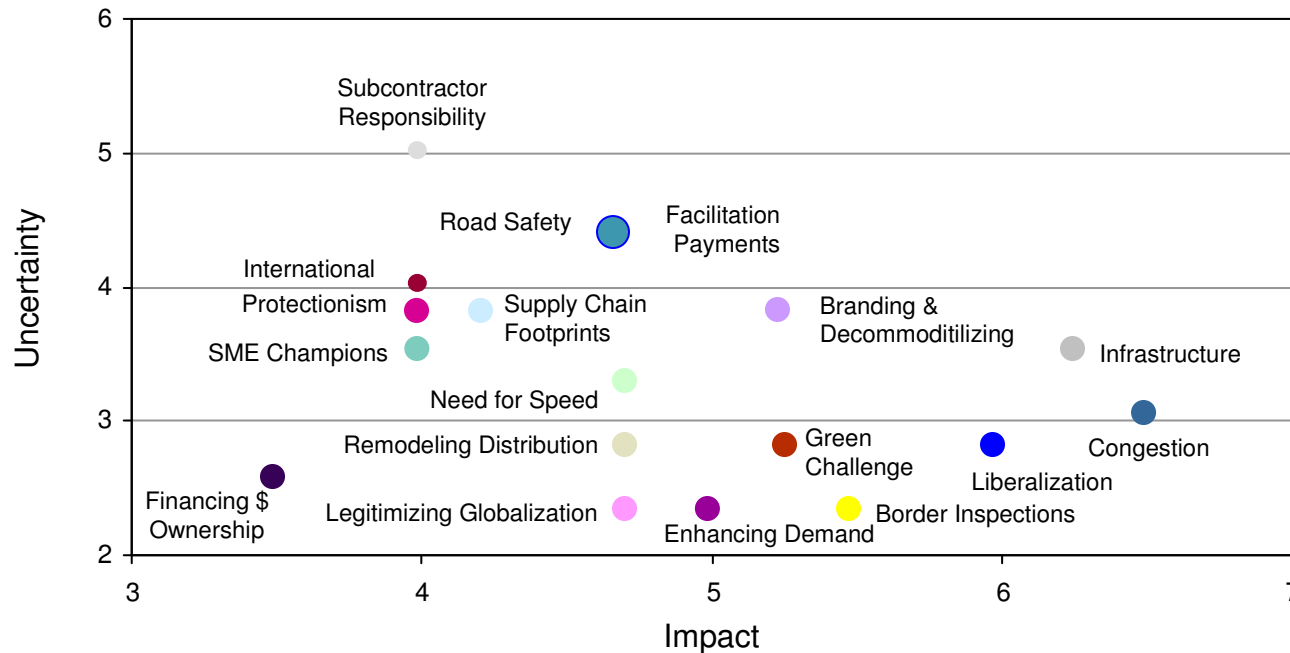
6
5
4
3
2
Uncertainty

Subcontractor Responsibility
Road Safety
Facilitation Payments
International
Protectionism
Supply Chain Footprints
Branding & Decommoditilizing
SME Champions
Infrastructure
Need for Speed
Remodeling Distribution
Green Challenge
Congestion
Liberalization
Financing $ Ownership
Legitimizing Globalization
Enhancing Demand
Border Inspections

3
4
5
6
7
Impact